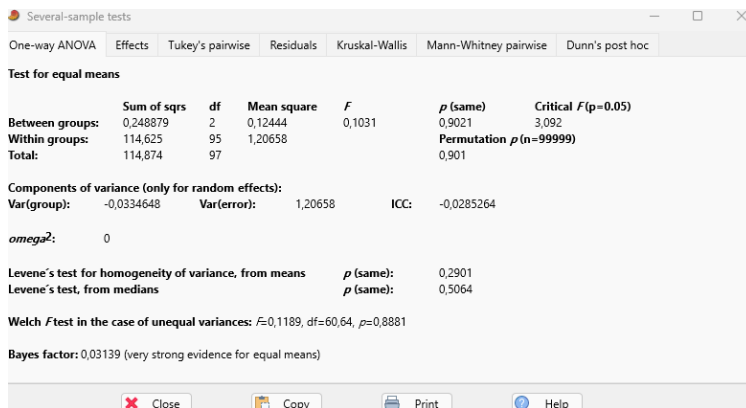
Several-sample tests

One-way ANOVA | Effects | Tukey's pairwise | Residuals | Kruskal-Wallis | Mann-Whitney pairwise | Dunn's post hoc

**Test for equal means**

| | Sum of sqrs | df | Mean square | $F$ | $p$ (same) | Critical $F$(p=0.05) |
|---|---|---|---|---|---|---|
| Between groups: | 0,248879 | 2 | 0,12444 | 0,1031 | 0,9021 | 3,092 |
| Within groups: | 114,625 | 95 | 1,20658 | | Permutation $p$ (n=99999) | |
| Total: | 114,874 | 97 | | | 0,901 | |

Components of variance (only for random effects):
Var(group): -0,0334648 Var(error): 1,20658 ICC: -0,0285264

omega$^2$: 0

Levene's test for homogeneity of variance, from means $p$ (same): 0,2901
Levene's test, from medians $p$ (same): 0,5064

Welch $F$ test in the case of unequal variances: $F$=0,1189, df=60,64, $p$=0,8881

Bayes factor: 0,03139 (very strong evidence for equal means)

Close Copy Print Help